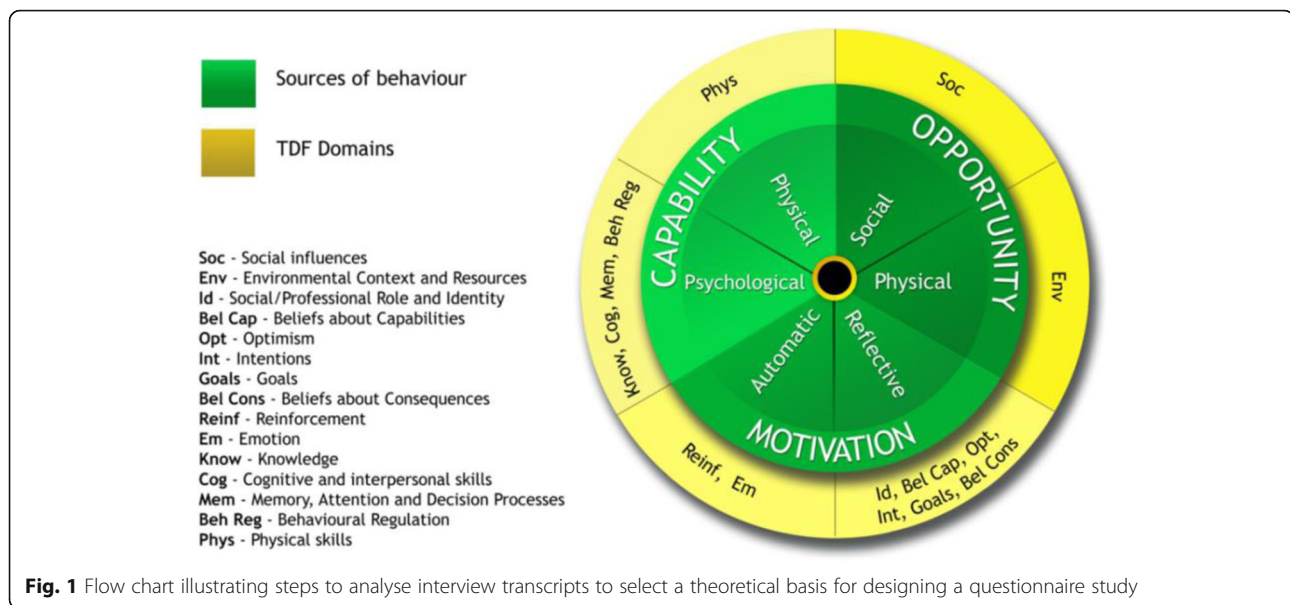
Sources of behaviour

TDF Domains

Soc - Social influences
Env - Environmental Context and Resources
Id - Social/Professional Role and Identity
Bel Cap - Beliefs about Capabilities
Opt - Optimism
Int - Intentions
Goals - Goals
Bel Cons - Beliefs about Consequences
Reinf - Reinforcement
Em - Emotion
Know - Knowledge
Cog - Cognitive and interpersonal skills
Mem - Memory, Attention and Decision Processes
Beh Reg - Behavioural Regulation
Phys - Physical skills

Phys

Soc

CAPABILITY

OPPORTUNITY

Physical

Social

Know, Cog, Mem, Beh Reg

Psychological

Physical

Env

Automatic

Reflective

MOTIVATION

Reinf, Em

Id, Bel Cap, Opt, Int, Goals, Bel Cons

Fig. 1 Flow chart illustrating steps to analyse interview transcripts to select a theoretical basis for designing a questionnaire study